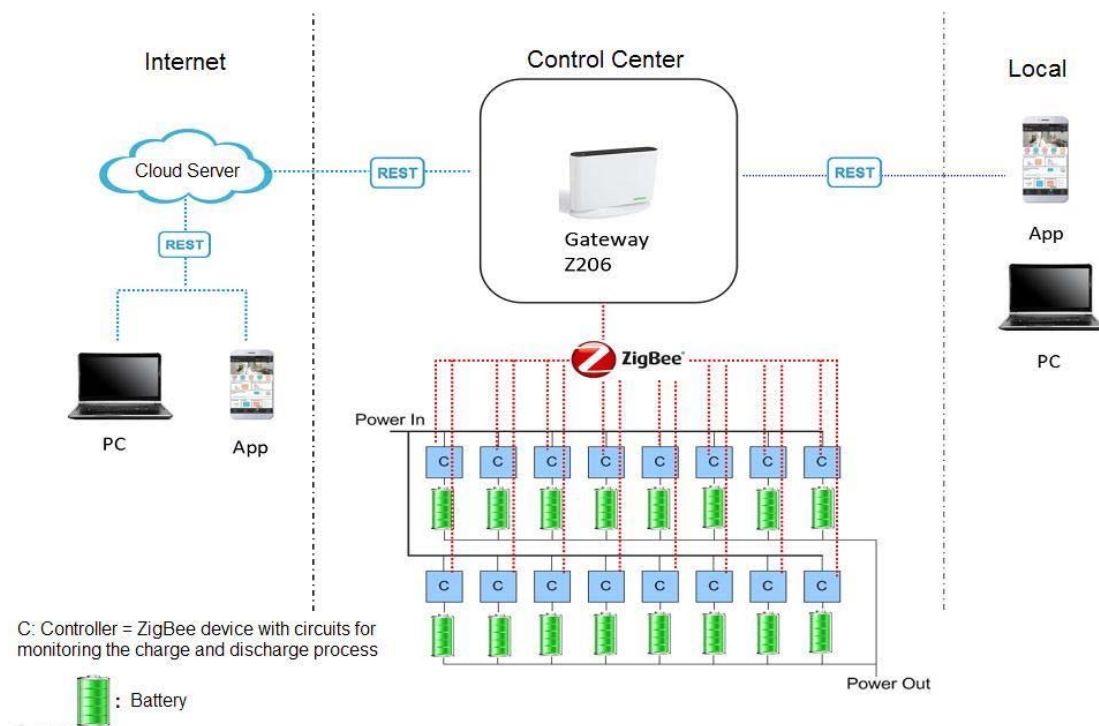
Internet

Control Center

Local

Cloud Server

REST

REST

REST

Gateway
Z206

App

PC

PC

App

ZigBee

Power In

C C C C C C C C

C C C C C C C C

C: Controller = ZigBee device with circuits for monitoring the charge and discharge process

: Battery

Power Out